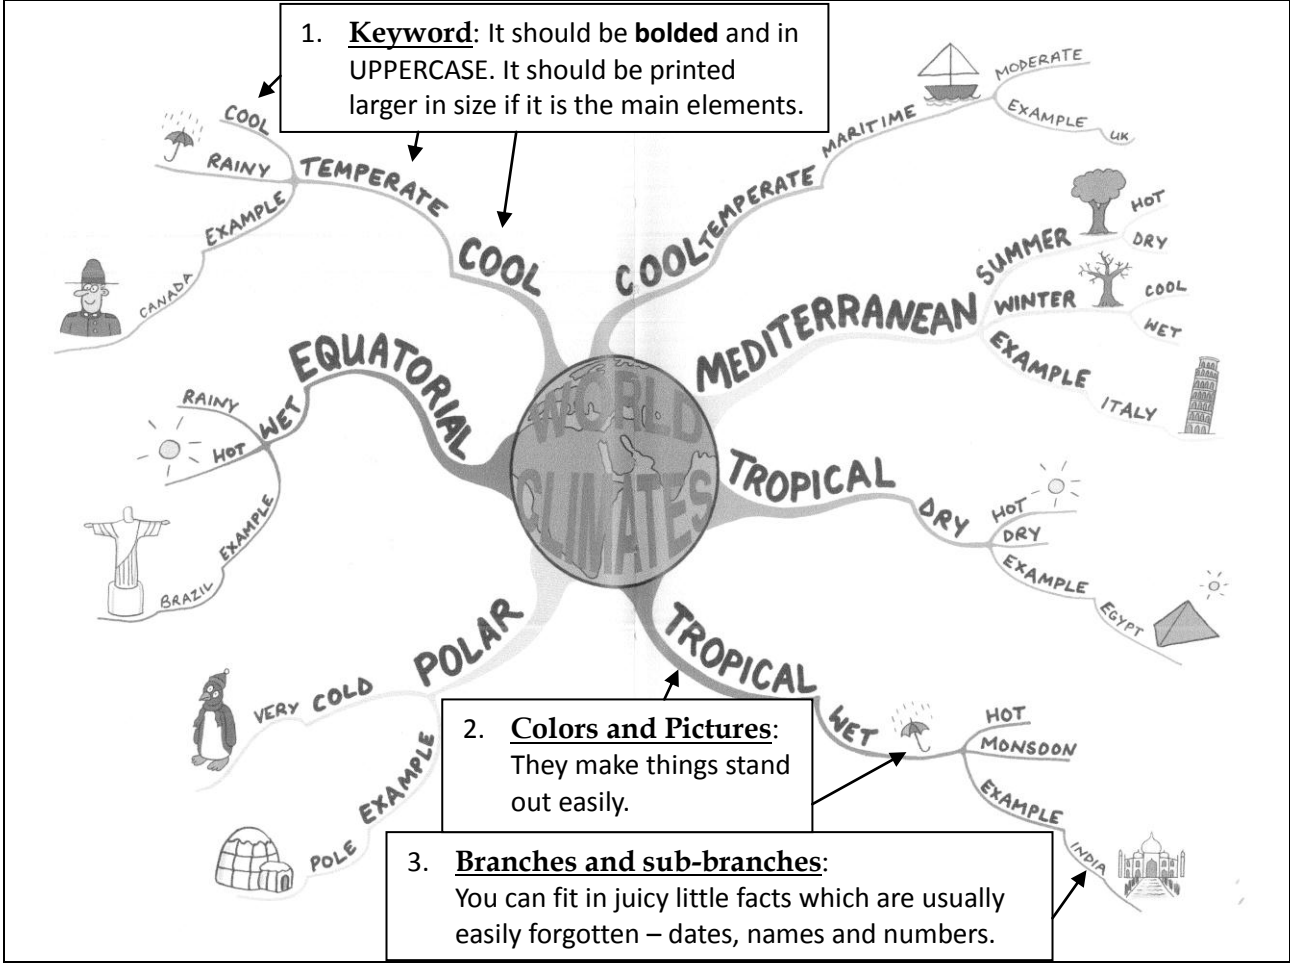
1. **Keyword**: It should be **bolded** and in UPPERCASE. It should be printed larger in size if it is the main elements.

COOL
RAINY
TEMPERATE
EXAMPLE
CANADA
COOL

MODERATE
EXAMPLE
UK
MARITIME
TEMPERATE
COOL

SUMMER
HOT
DRY
WINTER
COOL
WET
MEDITERRANEAN
EXAMPLE
ITALY

EQUATORIAL
WET
RAINY
HOT
EXAMPLE
BRAZIL

WORLD CLIMATES

TROPICAL
DRY
HOT
DRY
EXAMPLE
EGYPT

POLAR
VERY COLD
EXAMPLE
POLE

TROPICAL
WET
HOT
MONSOON
EXAMPLE
INDIA

2. **Colors and Pictures**: They make things stand out easily.

3. **Branches and sub-branches**: You can fit in juicy little facts which are usually easily forgotten – dates, names and numbers.